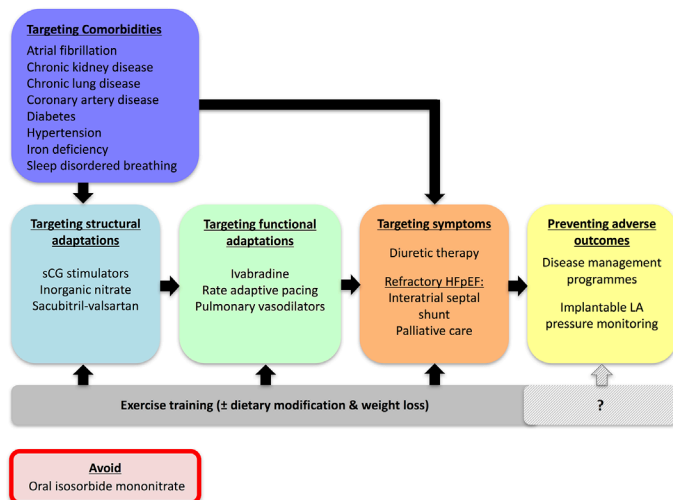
Targeting Comorbidities
Atrial fibrillation
Chronic kidney disease
Chronic lung disease
Coronary artery disease
Diabetes
Hypertension
Iron deficiency
Sleep disordered breathing

Targeting structural adaptations
sCG stimulators
Inorganic nitrate
Sacubitril-valsartan

Targeting functional adaptations
Ivabradine
Rate adaptive pacing
Pulmonary vasodilators

Targeting symptoms
Diuretic therapy
Refractory HFpEF:
Interatrial septal shunt
Palliative care

Preventing adverse outcomes
Disease management programmes
Implantable LA pressure monitoring

Exercise training (± dietary modification & weight loss)

?

Avoid
Oral isosorbide mononitrate